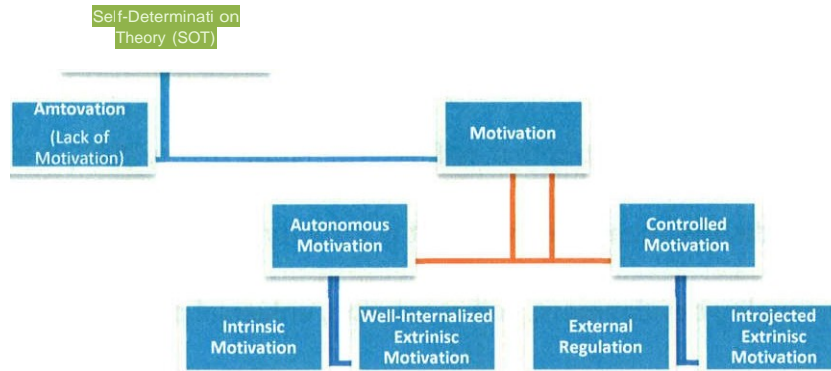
Self-Determinati on Theory (SOT)

Amtovation (Lack of Motivation)

Motivation

Autonomous Motivation

Controlled Motivation

Intrinsic Motivation

Well-Internalized Extrinisc Motivation

External Regulation

Introjected Extrinisc Motivation